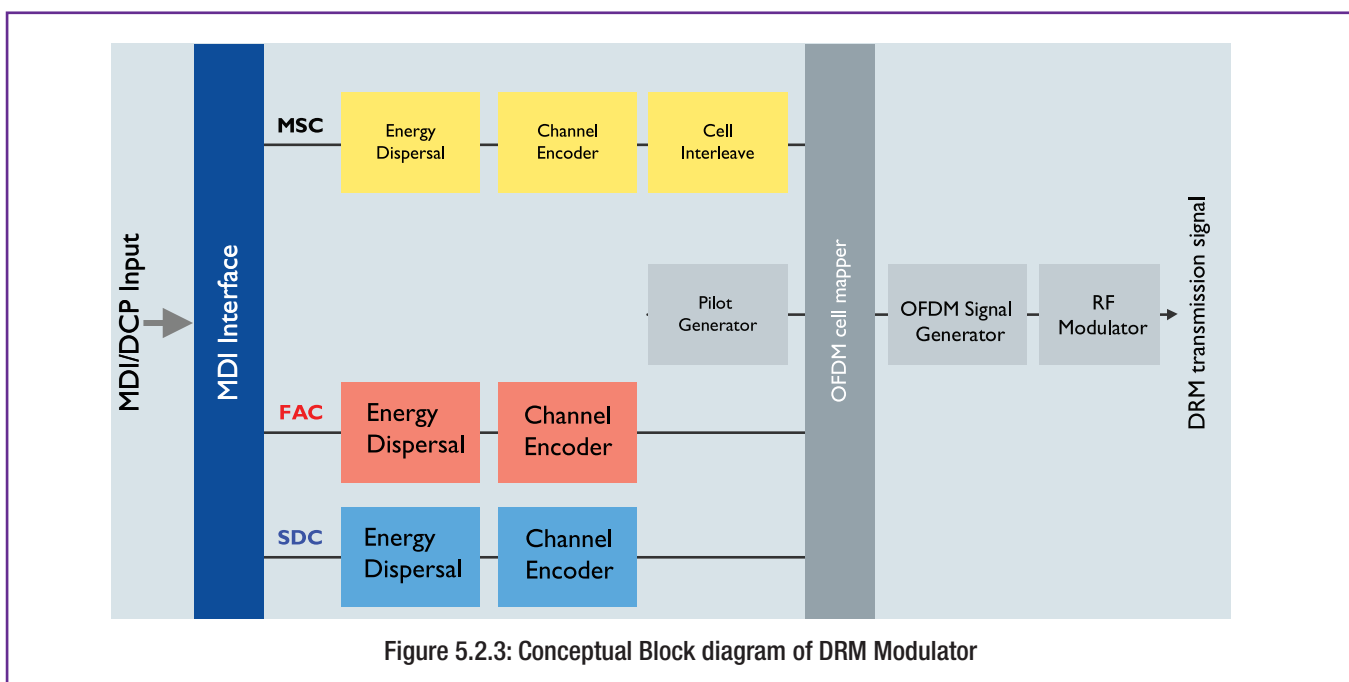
MDI/DCP Input

MDI Interface

MSC

Energy Dispersal

Channel Encoder

Cell Interleave

Pilot Generator

FAC

Energy Dispersal

Channel Encoder

SDC

Energy Dispersal

Channel Encoder

OFDM cell mapper

OFDM Signal Generator

RF Modulator

DRM transmission signal

Figure 5.2.3: Conceptual Block diagram of DRM Modulator